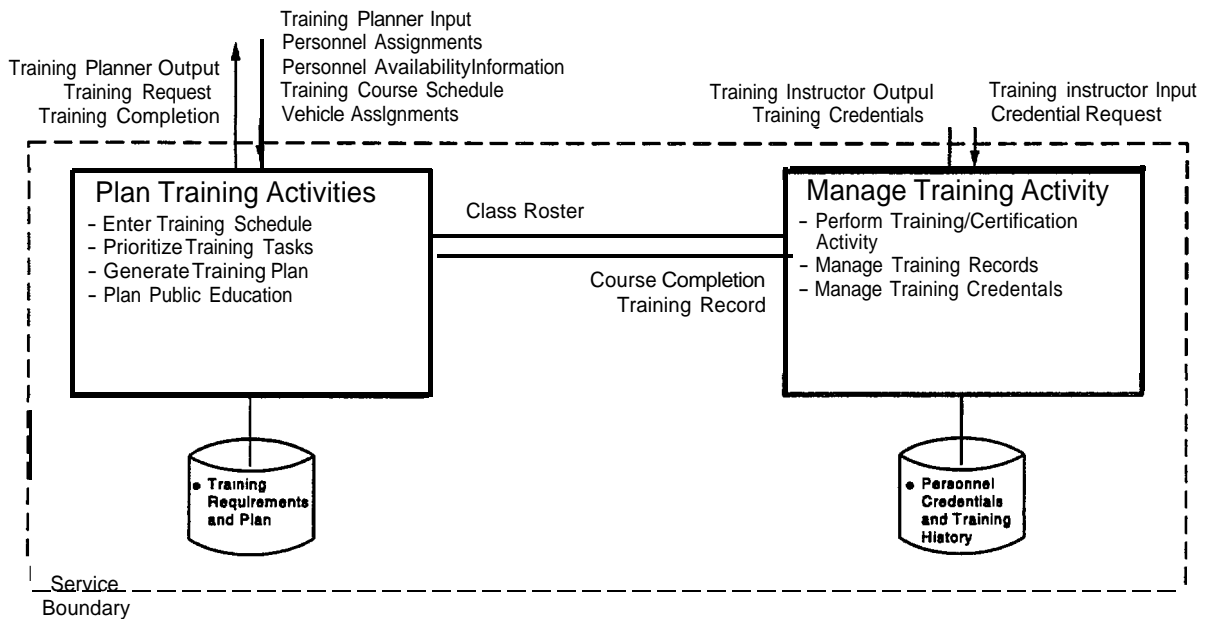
Training Planner Output
Training Request
Training Completion

Training Planner Input
Personnel Assignments
Personnel AvailabilityInformation
Training Course Schedule
Vehicle Asslgnments

Training Instructor Outpul
Training Credentials

Training instructor Input
Credential Request

Plan Training Activities
- Enter Training Schedule
- Prioritize Training Tasks
- Generate Training Plan
- Plan Public Education

Class Roster

Course Completion
Training Record

Manage Training Activity
- Perform Training/Certification Activity
- Manage Training Records
- Manage Training Credentals

• Training Requlrements and Plan

• Personnel Credentials and Training History

Service Boundary